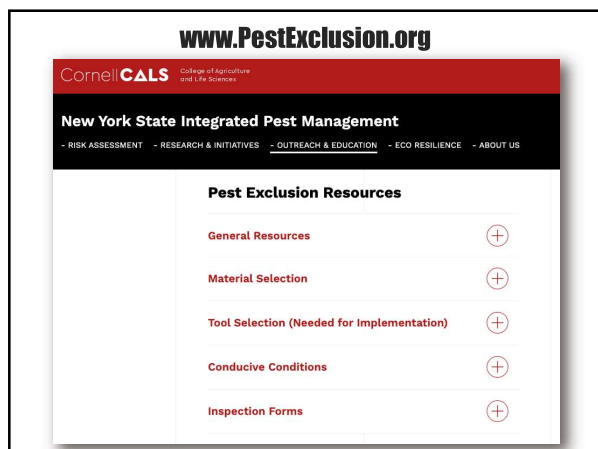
www.PestExclusion.org

CornellCALS College of Agriculture and Life Sciences

New York State Integrated Pest Management

- RISK ASSESSMENT - RESEARCH & INITIATIVES - OUTREACH & EDUCATION - ECO RESILIENCE - ABOUT US

Pest Exclusion Resources

General Resources

Material Selection

Tool Selection (Needed for Implementation)

Conducive Conditions

Inspection Forms